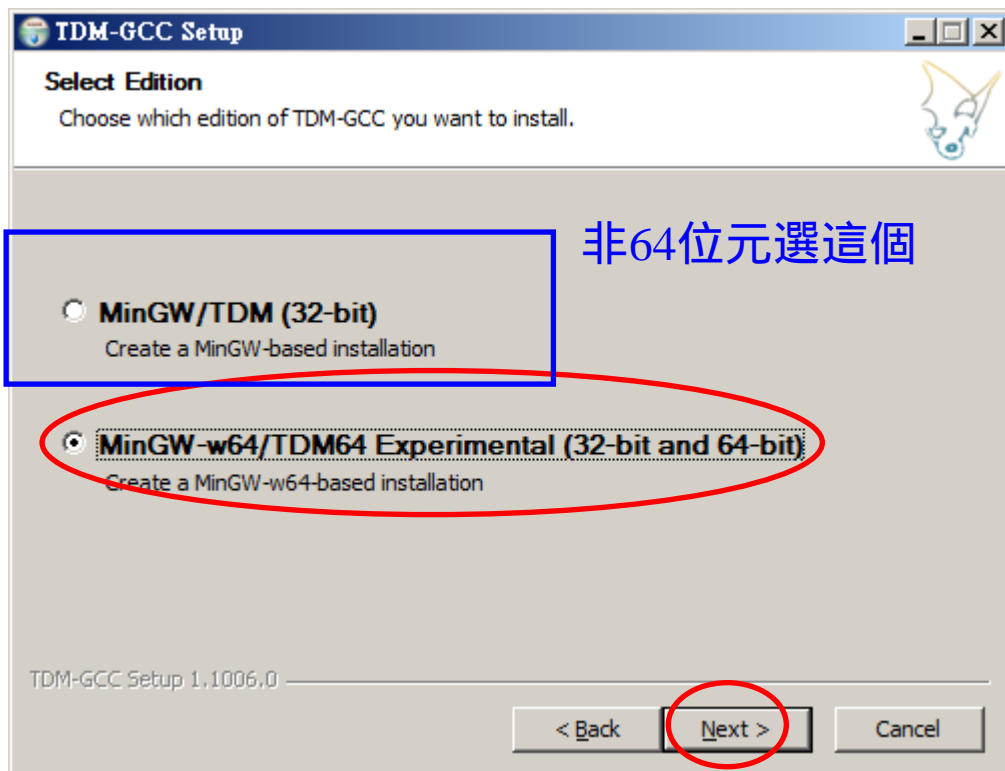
TDM-GCC Setup

Select Edition

Choose which edition of TDM-GCC you want to install.

非64位元選這個

MinGW/TDM (32-bit)

Create a MinGW-based installation

MinGW-w64/TDM64 Experimental (32-bit and 64-bit)

Create a MinGW-w64-based installation

TDM-GCC Setup 1.1006.0

< Back

Next >

Cancel